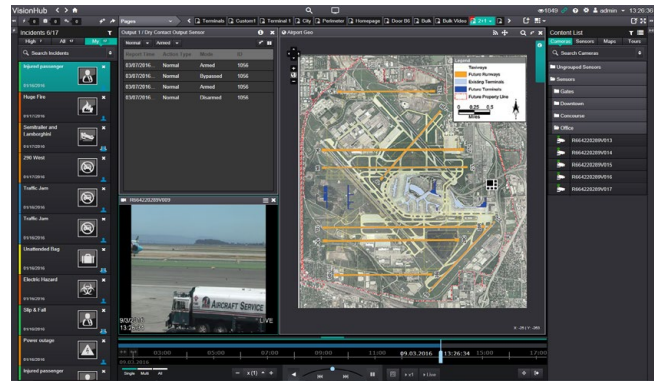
VisionHub

1049 admin 13:26:36

Pages Terminals Custom1 Terminal 1 City Perimeter Homepage Door B5 Bulk Bulk Video 2+1

Incidents 6/17

High All

Search Incidents

Injured passenger

Huge Fire

Semitrailer and Lamborghini

290 West

Traffic Jam

Traffic Jam

Unattended Bag

Electric Hazard

Slip & Fall

Power outage

Injured passenger

Output 1 / Dry Contact Output Sensor

Normal Armed

| | | | |
|---|---|---|---|
| 03/07/2016 | Normal | Armed | 1056 |
| 03/07/2016 | Normal | Bypassed | 1056 |
| 03/07/2016 | Normal | Armed | 1056 |
| 03/07/2016 | Normal | Disarmed | 1056 |

Airport Geo

Legend
Taxiways
Future Runways
Existing Terminals
Future Terminals
Future Property Line
0 0.25 0.5
Miles

AIRCRAFT SERVICE

LIVE

13:26:34

03:00 05:00 07:00 09:00 11:00 09.03.2016 13:26:34 15:00 17:00

Single Multi All

Content List

Cameras Sensors Maps Tours

Search Cameras

Ungrouped Sensors

Sensors

Gates

Downtown

Concourse

Office

R664228289V013

R664228289V014

R664228289V015

R664228289V016

R664228289V017